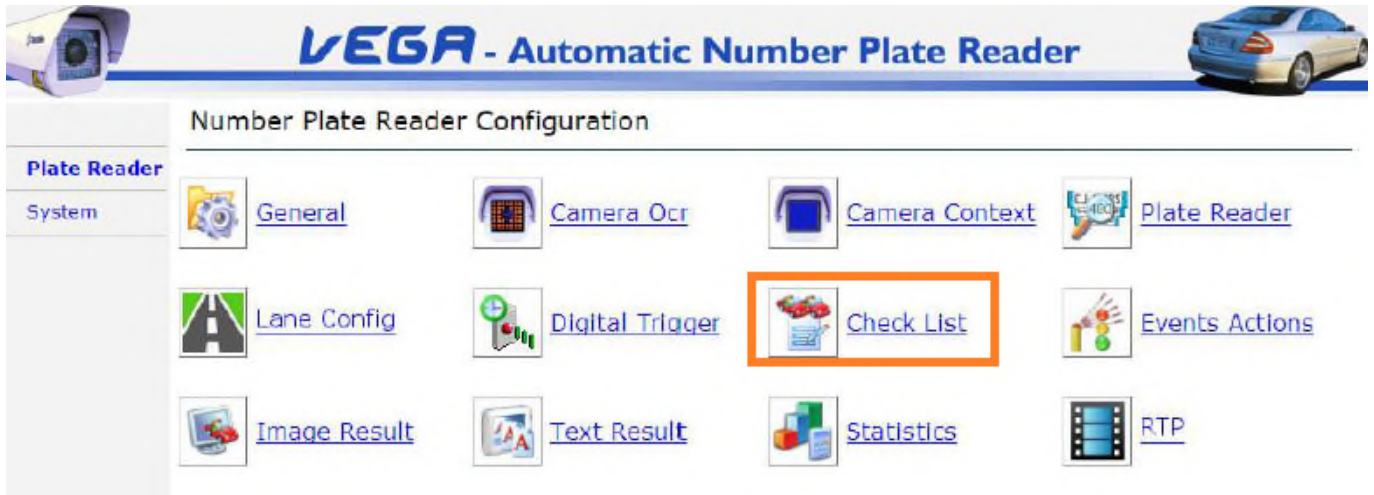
VEGA - Automatic Number Plate Reader

Number Plate Reader Configuration

Plate Reader
System

General
Camera Ocr
Camera Context
Plate Reader

Lane Config
Digital Trigger
Check List
Events Actions

Image Result
Text Result
Statistics
RTP